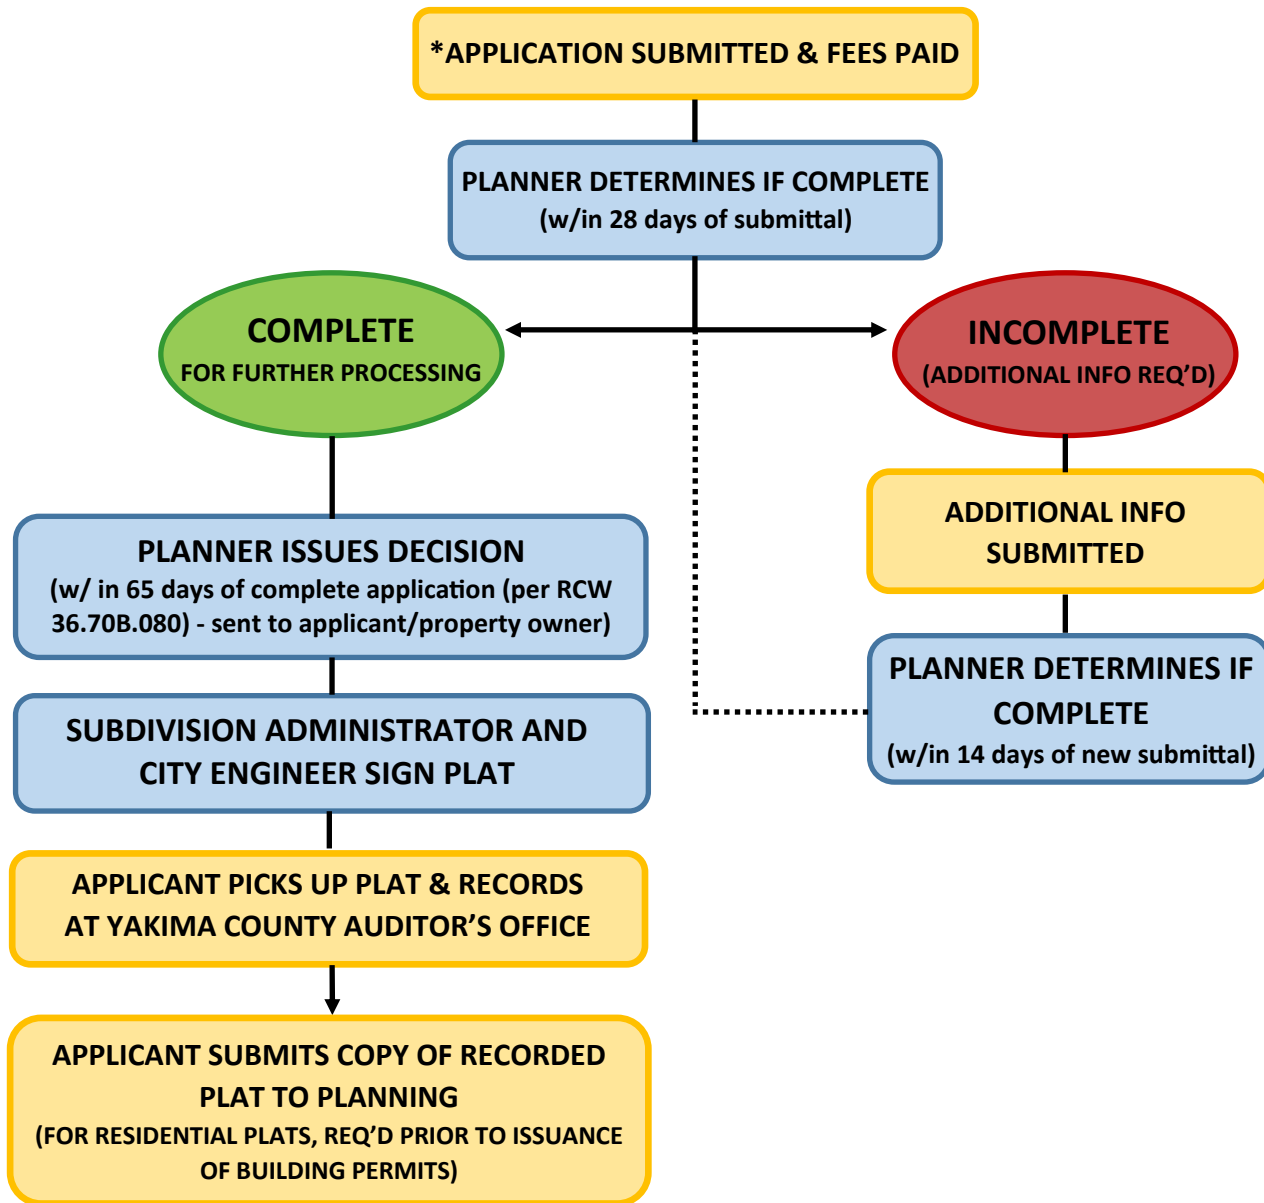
*APPLICATION SUBMITTED & FEES PAID

PLANNER DETERMINES IF COMPLETE
(w/in 28 days of submittal)

COMPLETE
FOR FURTHER PROCESSING

INCOMPLETE
(ADDITIONAL INFO REQ'D)

ADDITIONAL INFO SUBMITTED

PLANNER DETERMINES IF COMPLETE
(w/in 14 days of new submittal)

PLANNER ISSUES DECISION
(w/ in 65 days of complete application (per RCW 36.70B.080) - sent to applicant/property owner)

SUBDIVISION ADMINISTRATOR AND CITY ENGINEER SIGN PLAT

APPLICANT PICKS UP PLAT & RECORDS AT YAKIMA COUNTY AUDITOR'S OFFICE

APPLICANT SUBMITS COPY OF RECORDED PLAT TO PLANNING
(FOR RESIDENTIAL PLATS, REQ'D PRIOR TO ISSUANCE OF BUILDING PERMITS)